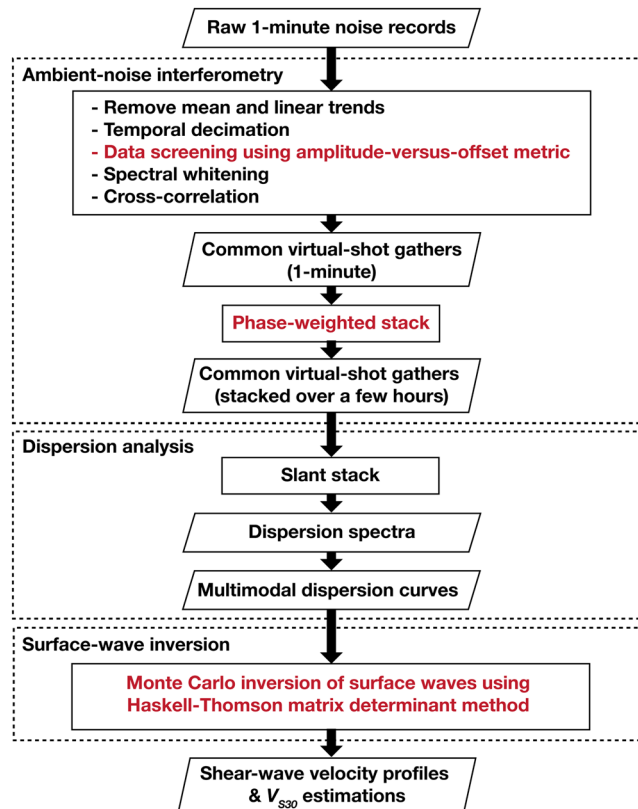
Raw 1-minute noise records

Ambient-noise interferometry

- Remove mean and linear trends
- Temporal decimation
- Data screening using amplitude-versus-offset metric
- Spectral whitening
- Cross-correlation

Common virtual-shot gathers (1-minute)

Phase-weighted stack

Common virtual-shot gathers (stacked over a few hours)

Dispersion analysis

Slant stack

Dispersion spectra

Multimodal dispersion curves

Surface-wave inversion

Monte Carlo inversion of surface waves using Haskell-Thomson matrix determinant method

Shear-wave velocity profiles & $V_{S30}$ estimations